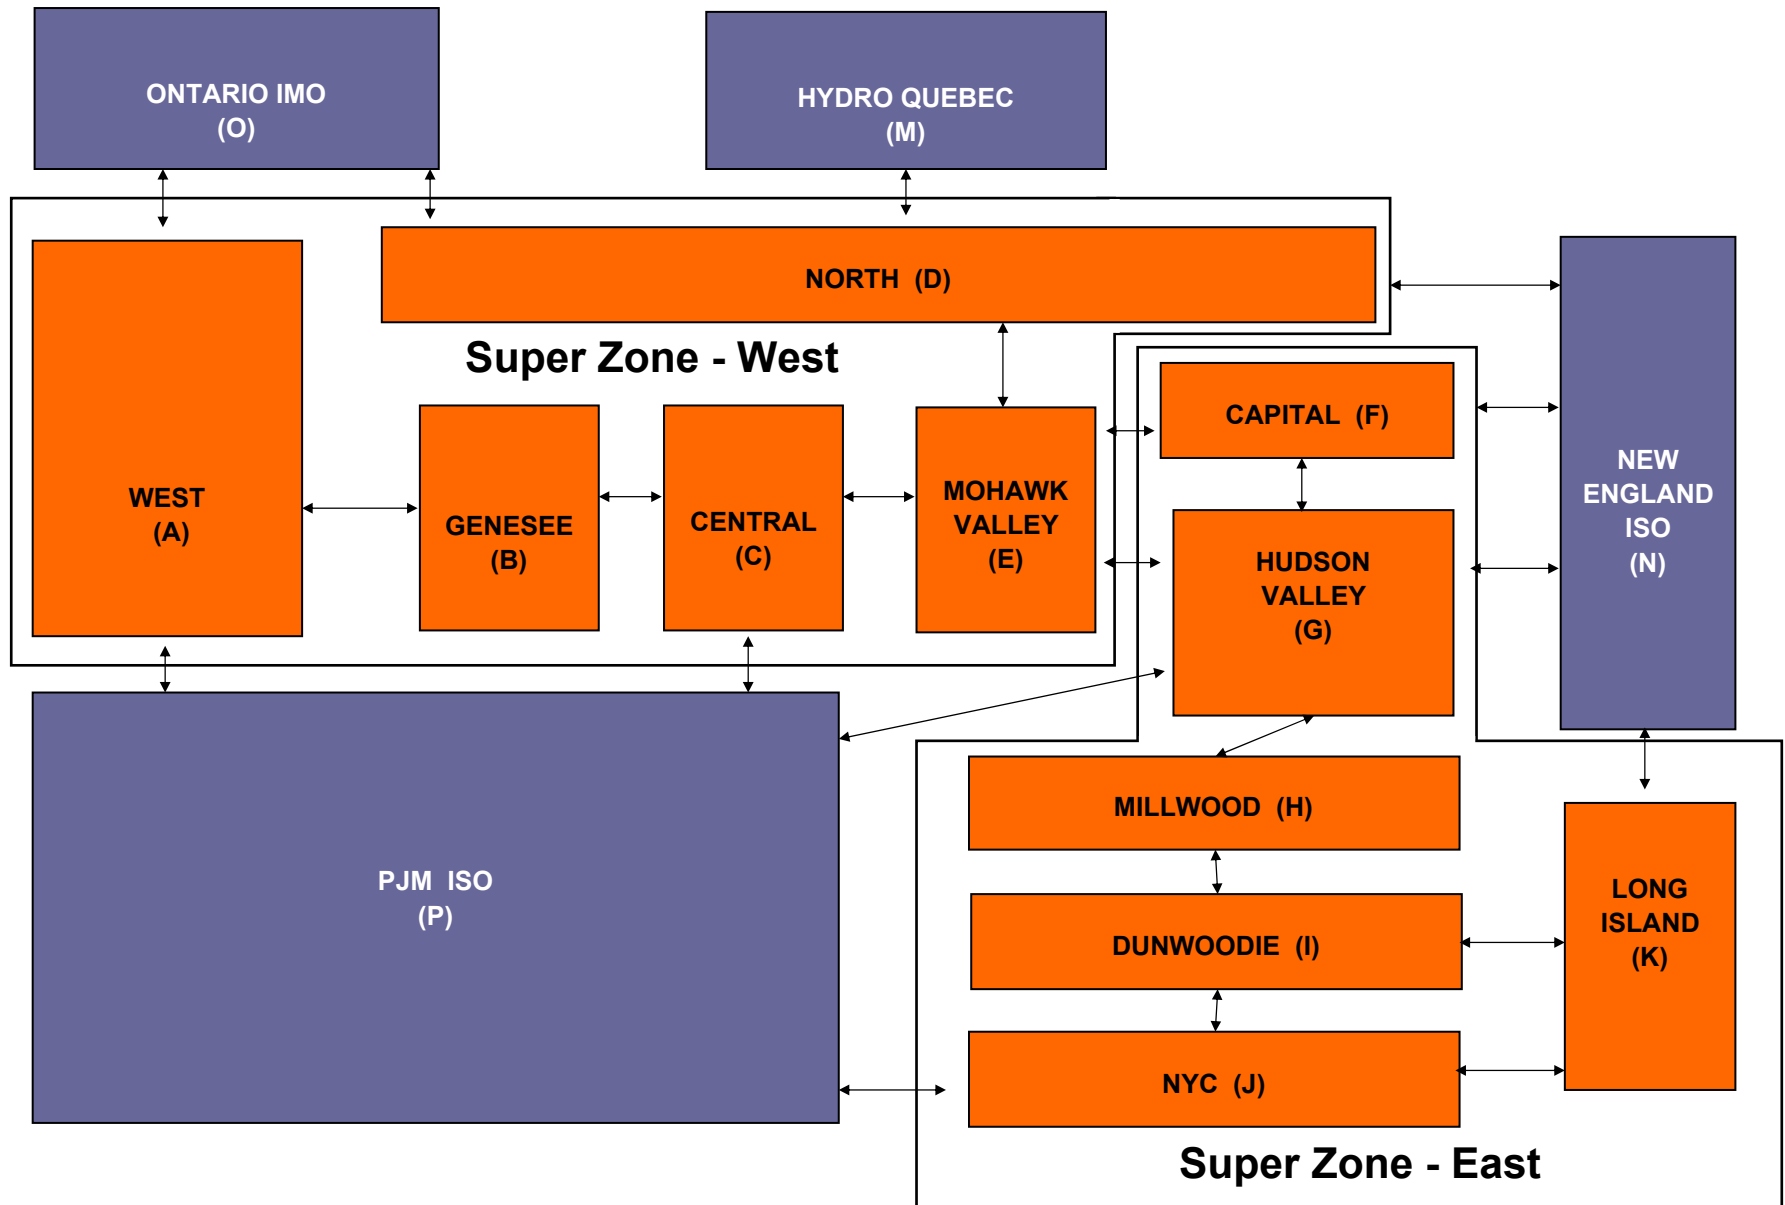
ONTARIO IMO
(O)

HYDRO QUEBEC
(M)

NORTH (D)

Super Zone - West

WEST
(A)

GENESEE
(B)

CENTRAL
(C)

MOHAWK
VALLEY
(E)

CAPITAL (F)

HUDSON
VALLEY
(G)

NEW
ENGLAND
ISO
(N)

PJM ISO
(P)

MILLWOOD (H)

DUNWOODIE (I)

NYC (J)

LONG
ISLAND
(K)

Super Zone - East